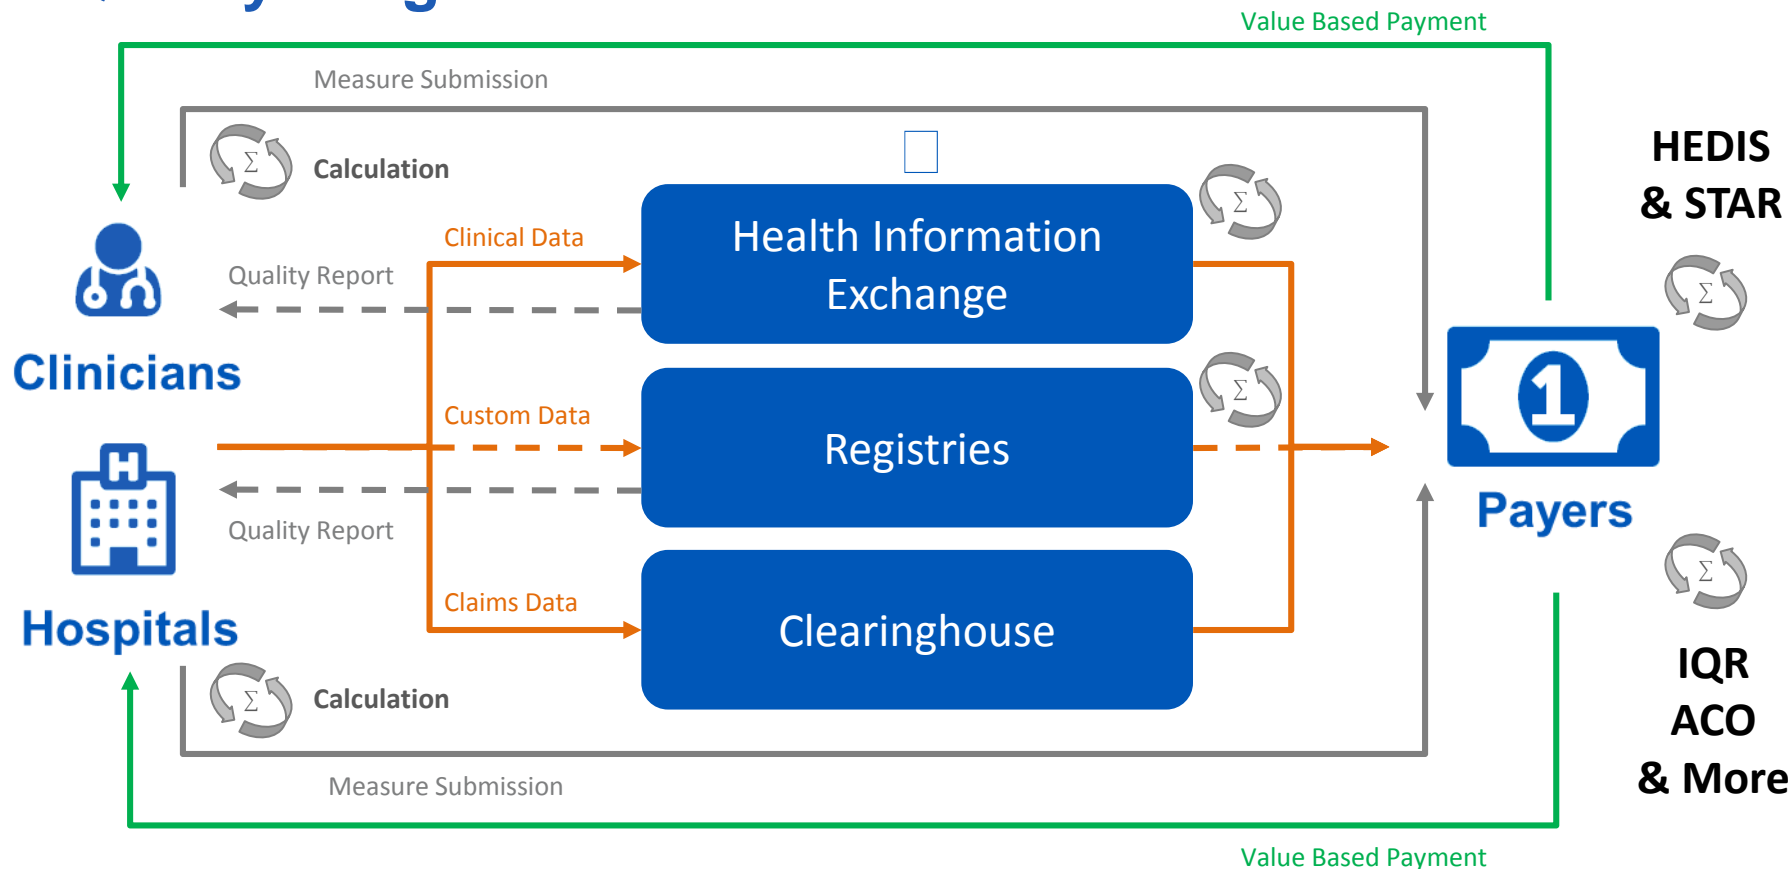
Value Based Payment

Measure Submission

$\Sigma$ Calculation

Clinical Data

Health Information Exchange

$\Sigma$

HEDIS & STAR

$\Sigma$

Quality Report

Clinicians

Custom Data

Registries

$\Sigma$

1

Payers

Quality Report

$\Sigma$

Hospitals

Claims Data

Clearinghouse

IQR ACO & More

$\Sigma$ Calculation

Measure Submission

Value Based Payment